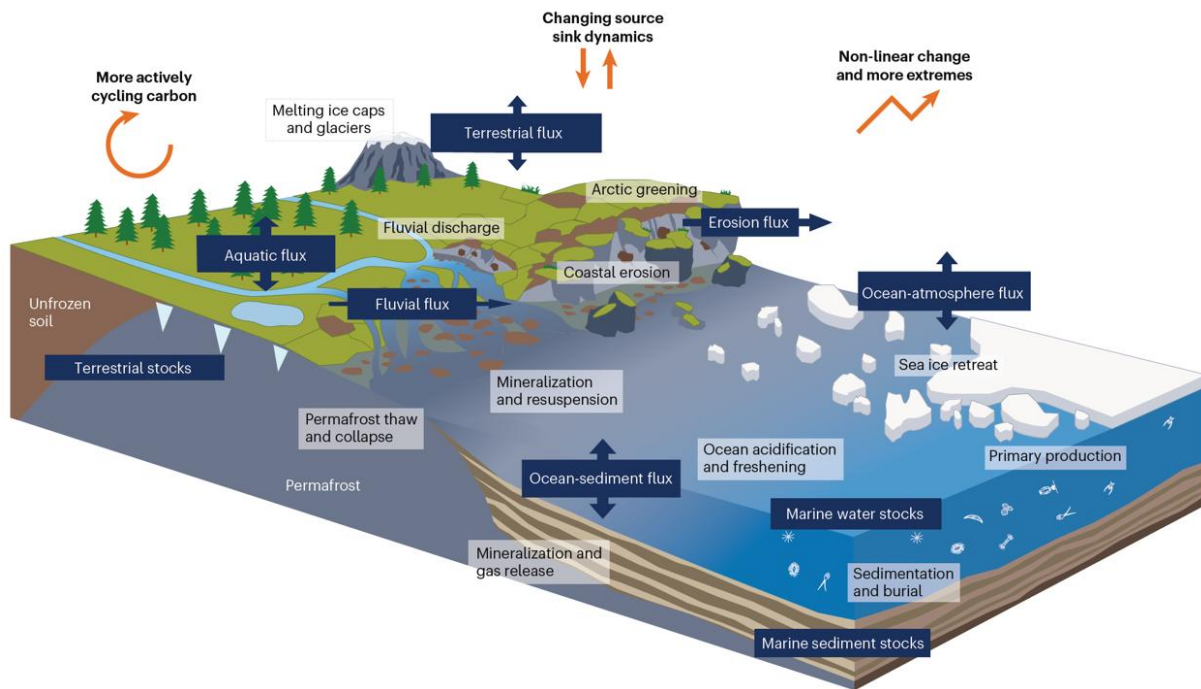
Changing source sink dynamics

More actively cycling carbon

Non-linear change and more extremes

Melting ice caps and glaciers

Terrestrial flux

Arctic greening

Erosion flux

Aquatic flux

Fluvial discharge

Coastal erosion

Ocean-atmosphere flux

Unfrozen soil

Fluvial flux

Terrestrial stocks

Sea ice retreat

Mineralization and resuspension

Permafrost thaw and collapse

Ocean acidification and freshening

Primary production

Ocean-sediment flux

Permafrost

Marine water stocks

Mineralization and gas release

Sedimentation and burial

Marine sediment stocks